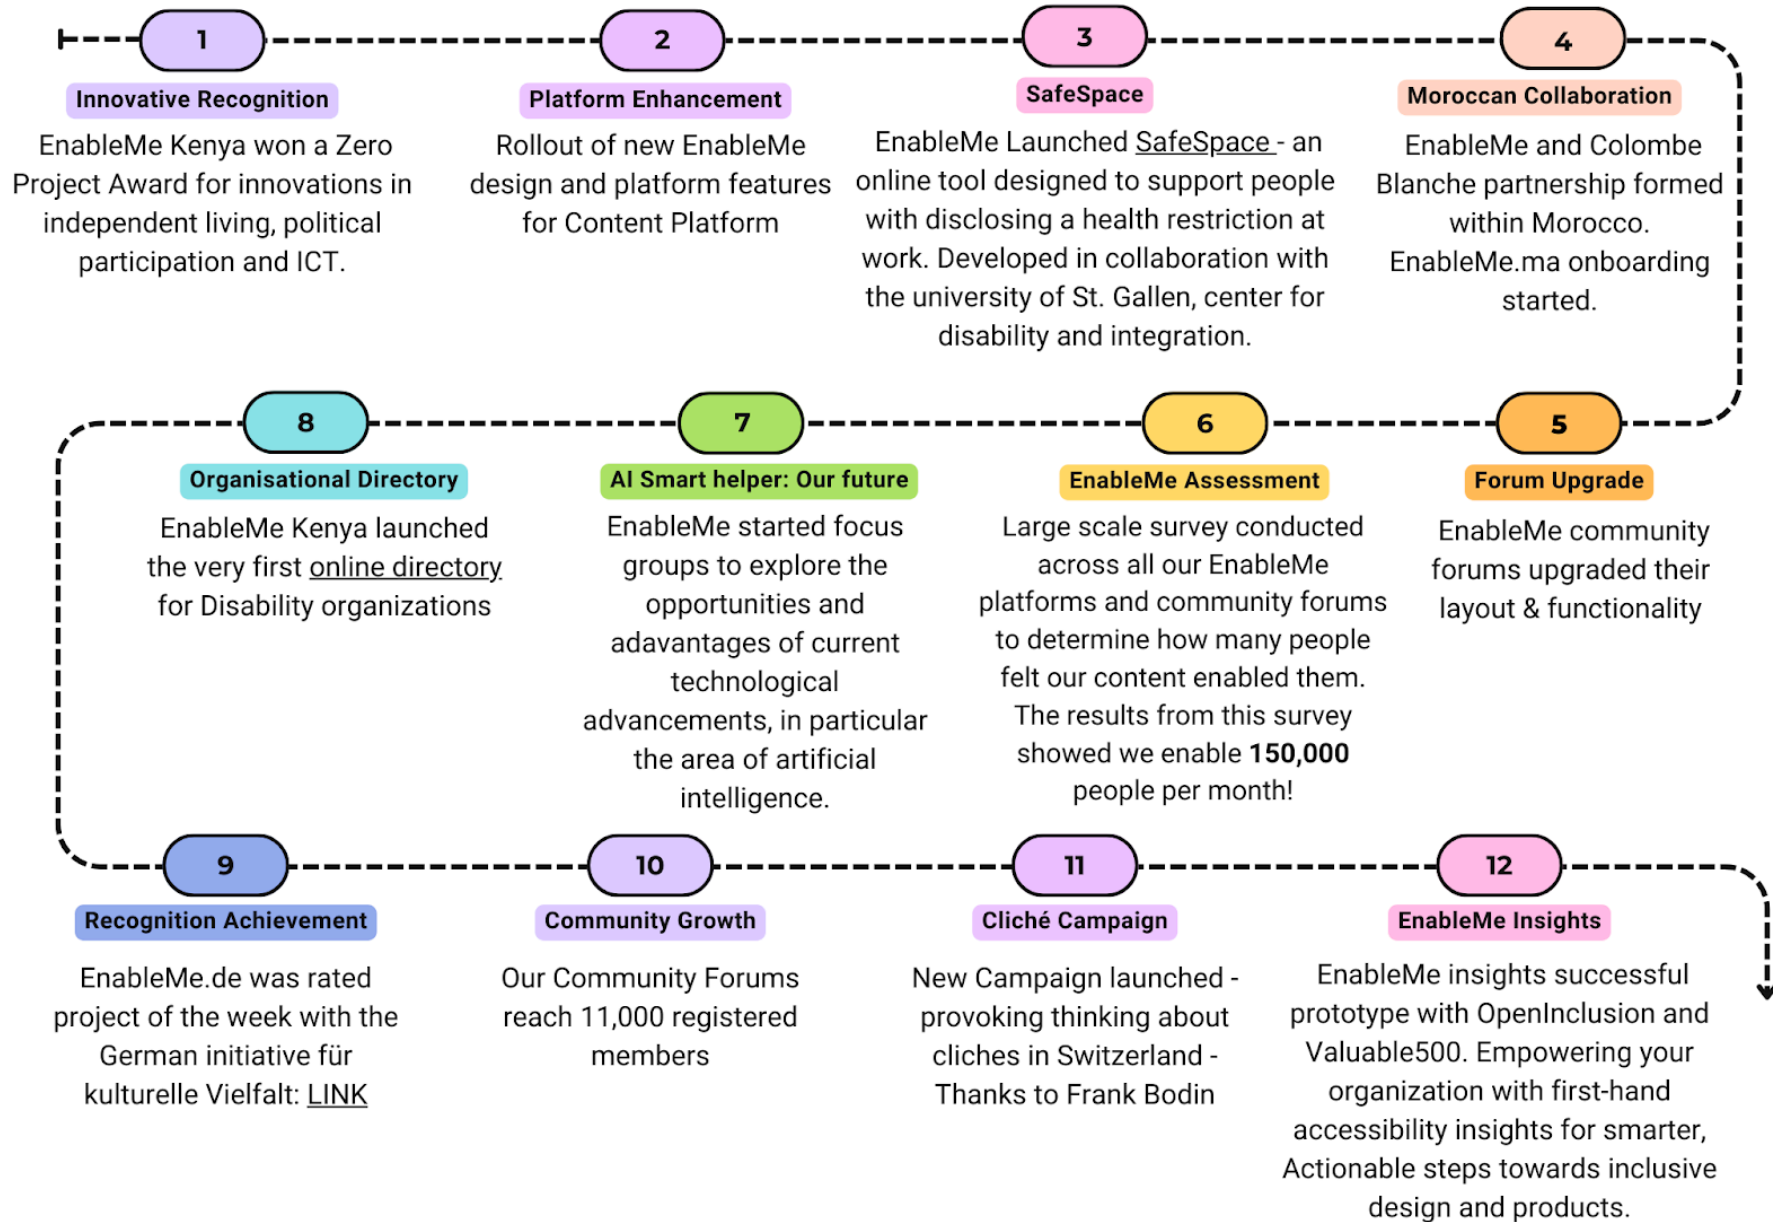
1

Innovative Recognition

EnableMe Kenya won a Zero Project Award for innovations in independent living, political participation and ICT.

2

Platform Enhancement

Rollout of new EnableMe design and platform features for Content Platform

3

SafeSpace

EnableMe Launched SafeSpace - an online tool designed to support people with disclosing a health restriction at work. Developed in collaboration with the university of St. Gallen, center for disability and integration.

4

Moroccan Collaboration

EnableMe and Colombe Blanche partnership formed within Morocco. EnableMe.ma onboarding started.

5

Forum Upgrade

EnableMe community forums upgraded their layout & functionality

6

EnableMe Assessment

Large scale survey conducted across all our EnableMe platforms and community forums to determine how many people felt our content enabled them. The results from this survey showed we enable **150,000** people per month!

7

AI Smart helper: Our future

EnableMe started focus groups to explore the opportunities and adavantages of current technological advancements, in particular the area of artificial intelligence.

8

Organisational Directory

EnableMe Kenya launched the very first online directory for Disability organizations

9

Recognition Achievement

EnableMe.de was rated project of the week with the German initiative für kulturelle Vielfalt: LINK

10

Community Growth

Our Community Forums reach 11,000 registered members

11

Cliché Campaign

New Campaign launched - provoking thinking about cliches in Switzerland - Thanks to Frank Bodin

12

EnableMe Insights

EnableMe insights successful prototype with OpenInclusion and Valuable500. Empowering your organization with first-hand accessibility insights for smarter, Actionable steps towards inclusive design and products.